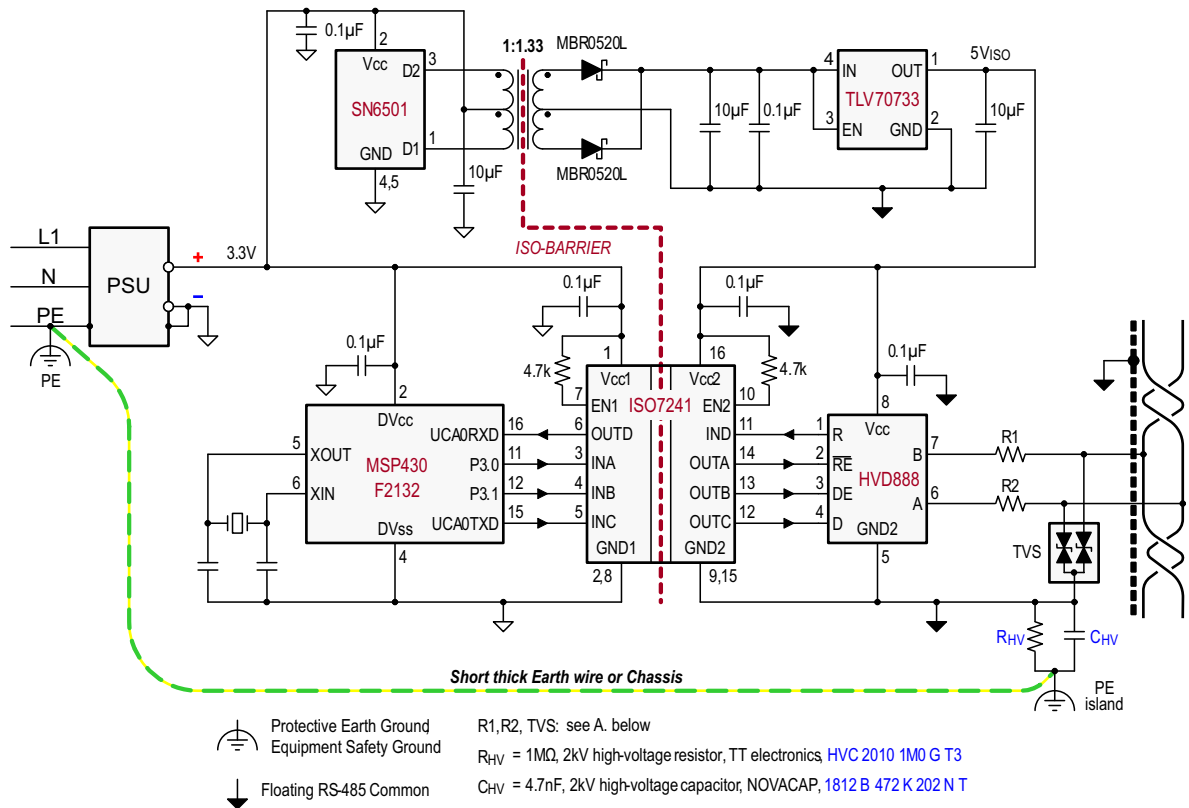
0.1µF
2
Vcc
D2
3
SN6501
GND
D1
1
4,5
10µF
1:1.33
MBR0520L
MBR0520L
10µF
0.1µF
4
IN
OUT
1
TLV70733
3
EN
GND
2
5V$_{ISO}$
10µF
ISO-BARRIER
L1
N
PE
PSU
+
−
3.3V
PE
0.1µF
0.1µF
0.1µF
1
16
4.7k
4.7k
Vcc1
Vcc2
7
EN1
ISO7241
EN2
10
0.1µF
2
DVcc
8
5
XOUT
UCA0RXD
16
6
OUTD
IND
11
1
R
Vcc
MSP430
11
3
14
2
$\overline{RE}$
B
7
R1
P3.0
INA
OUTA
F2132
12
4
13
3
HVD888
6
R2
6
XIN
P3.1
INB
OUTB
DE
A
DVss
UCA0TXD
15
5
INC
OUTC
12
4
D
GND1
GND2
GND2
TVS
4
2,8
9,15
5
R$_{HV}$
C$_{HV}$
Short thick Earth wire or Chassis
PE island
Protective Earth Ground
Equipment Safety Ground
Floating RS-485 Common
R1,R2, TVS: see A. below
R$_{HV}$ = 1MΩ, 2kV high-voltage resistor, TT electronics, HVC 2010 1M0 G T3
C$_{HV}$ = 4.7nF, 2kV high-voltage capacitor, NOVACAP, 1812 B 472 K 202 N T